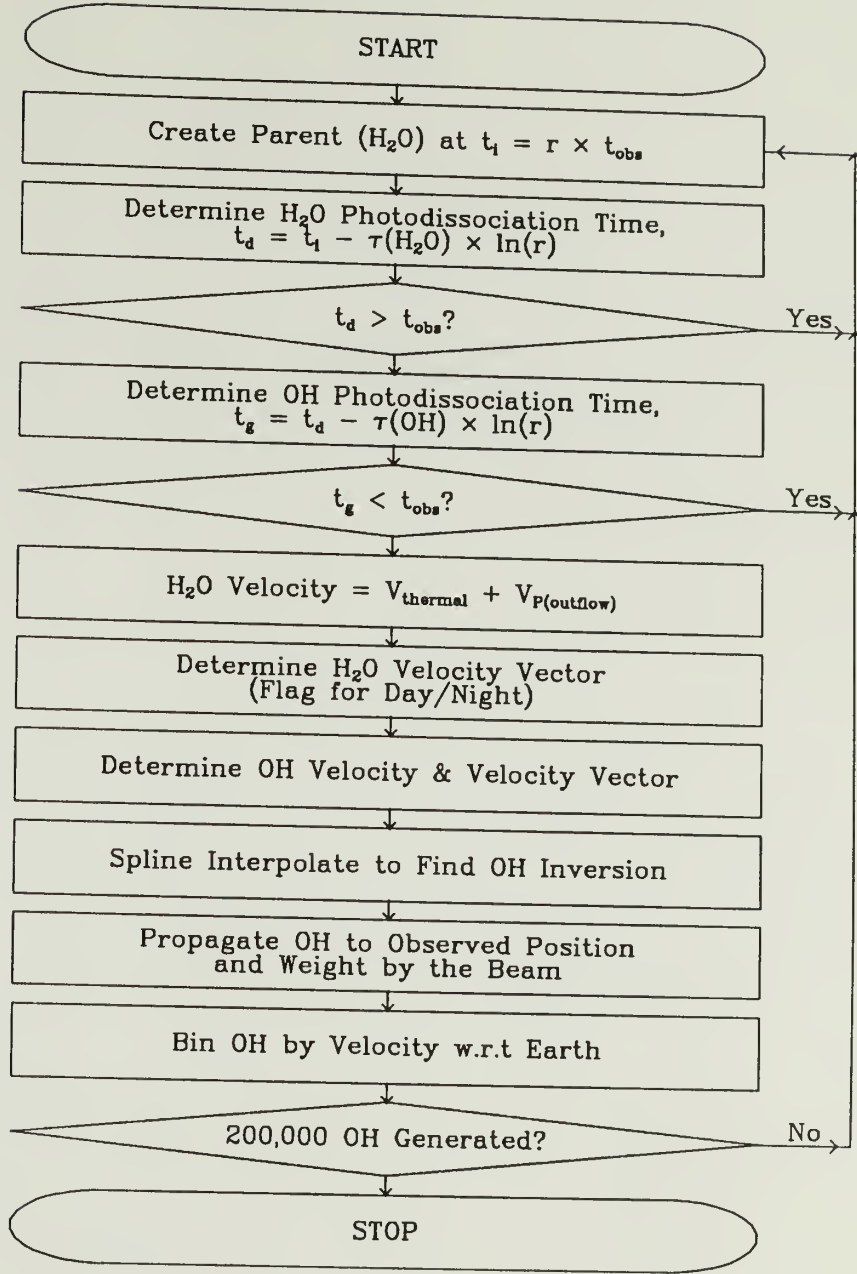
START

Create Parent ($H_2O$) at $t_i = r \times t_{obs}$

Determine $H_2O$ Photodissociation Time, $t_d = t_i - \tau(H_2O) \times \ln(r)$

$t_d > t_{obs}$?

Yes

Determine OH Photodissociation Time, $t_g = t_d - \tau(OH) \times \ln(r)$

$t_g < t_{obs}$?

Yes

$H_2O$ Velocity $= V_{thermal} + V_{P(outflow)}$

Determine $H_2O$ Velocity Vector (Flag for Day/Night)

Determine OH Velocity & Velocity Vector

Spline Interpolate to Find OH Inversion

Propagate OH to Observed Position and Weight by the Beam

Bin OH by Velocity w.r.t Earth

200,000 OH Generated?

No

STOP